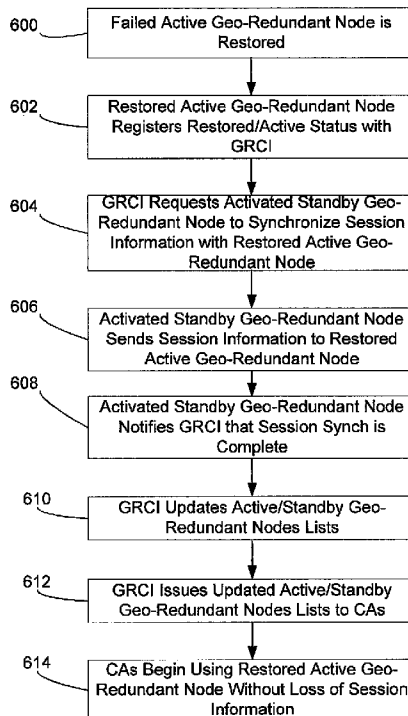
600
Failed Active Geo-Redundant Node is Restored

602
Restored Active Geo-Redundant Node Registers Restored/Active Status with GRCI

604
GRCI Requests Activated Standby Geo-Redundant Node to Synchronize Session Information with Restored Active Geo-Redundant Node

606
Activated Standby Geo-Redundant Node Sends Session Information to Restored Active Geo-Redundant Node

608
Activated Standby Geo-Redundant Node Notifies GRCI that Session Synch is Complete

610
GRCI Updates Active/Standby Geo-Redundant Nodes Lists

612
GRCI Issues Updated Active/Standby Geo-Redundant Nodes Lists to CAs

614
CAs Begin Using Restored Active Geo-Redundant Node Without Loss of Session Information